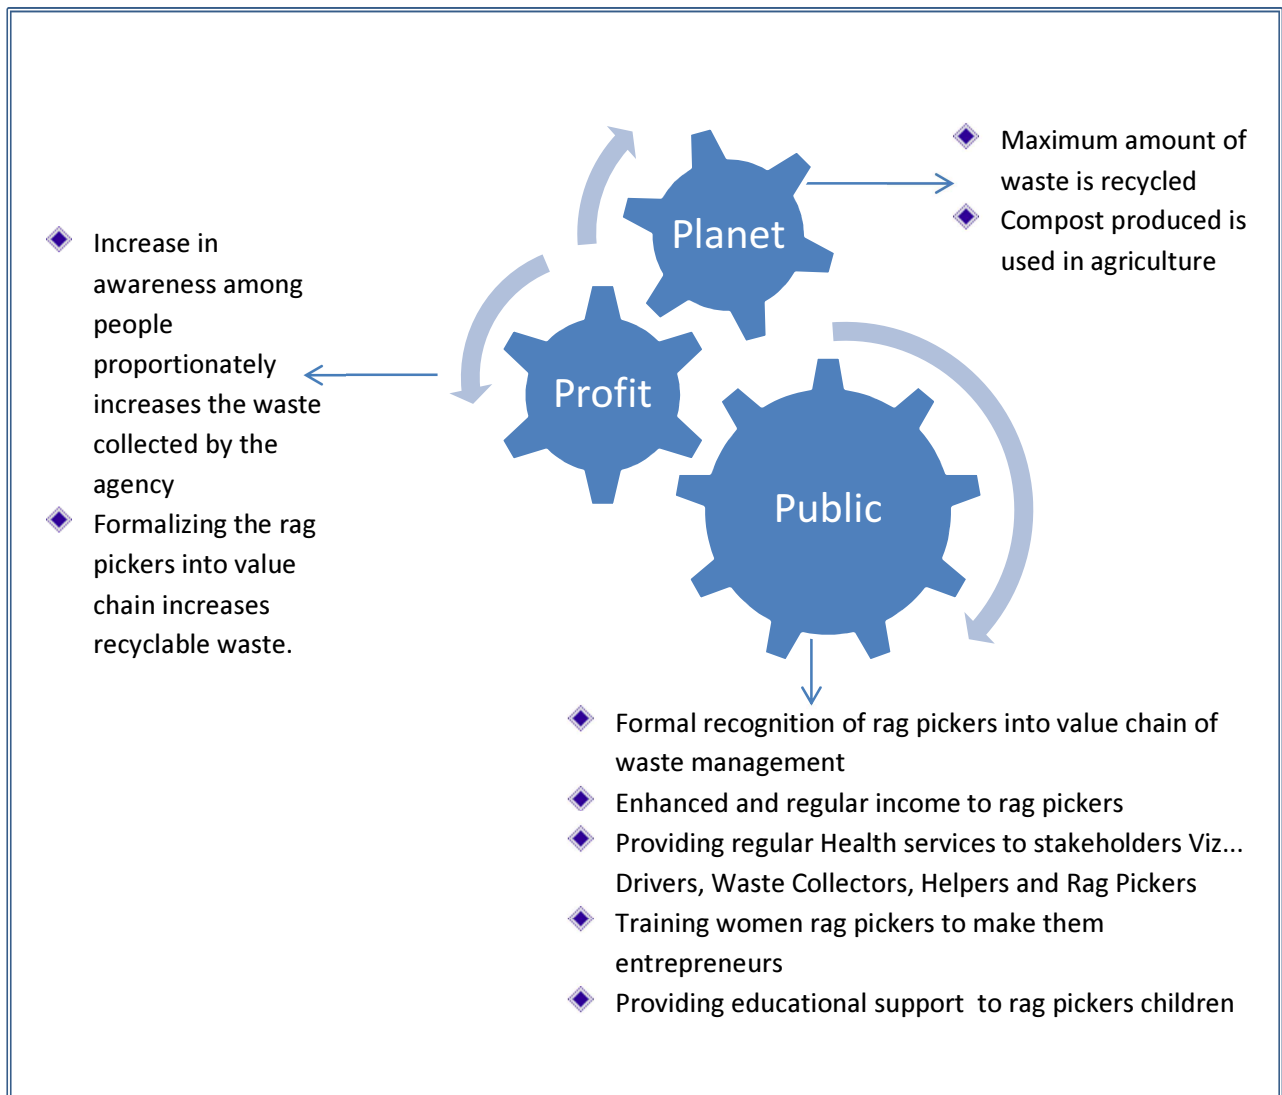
Increase in awareness among people proportionately increases the waste collected by the agency

Formalizing the rag pickers into value chain increases recyclable waste.

Planet

Profit

Public

Maximum amount of waste is recycled

Compost produced is used in agriculture

Formal recognition of rag pickers into value chain of waste management

Enhanced and regular income to rag pickers

Providing regular Health services to stakeholders Viz... Drivers, Waste Collectors, Helpers and Rag Pickers

Training women rag pickers to make them entrepreneurs

Providing educational support to rag pickers children